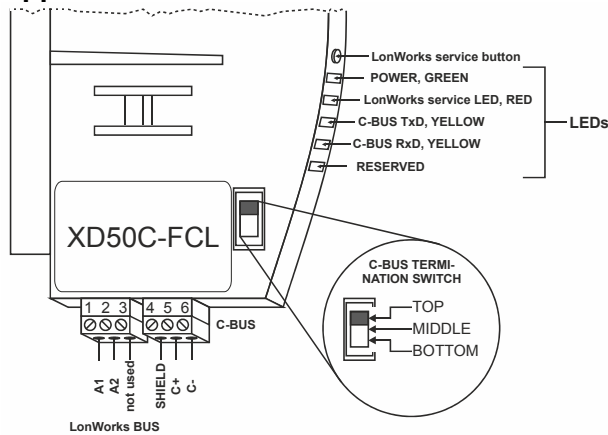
LonWorks service button
POWER, GREEN
LonWorks service LED, RED
C-BUS TxD, YELLOW
C-BUS RxD, YELLOW
RESERVED
LEDs

XD50C-FCL

C-BUS TERMINATION SWITCH
TOP
MIDDLE
BOTTOM

1 2 3
4 5 6
C-BUS

A1
A2
not used
SHIELD
C+
C-

LonWorks BUS